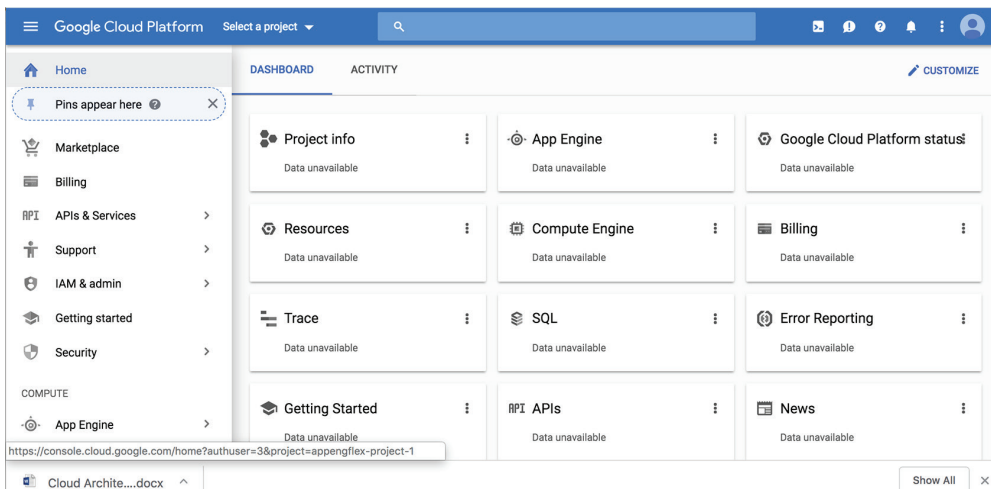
Google Cloud Platform Select a project

Home
Pins appear here
Marketplace
Billing
API APIs & Services
Support
IAM & admin
Getting started
Security

COMPUTE
App Engine

https://console.cloud.google.com/home?authuser=3&project=appengflex-project-1

DASHBOARD ACTIVITY CUSTOMIZE

Project info
Data unavailable

App Engine
Data unavailable

Google Cloud Platform status
Data unavailable

Resources
Data unavailable

Compute Engine
Data unavailable

Billing
Data unavailable

Trace
Data unavailable

SQL
Data unavailable

Error Reporting
Data unavailable

Getting Started
Data unavailable

API APIs
Data unavailable

News
Data unavailable

Cloud Archite....docx

Show All